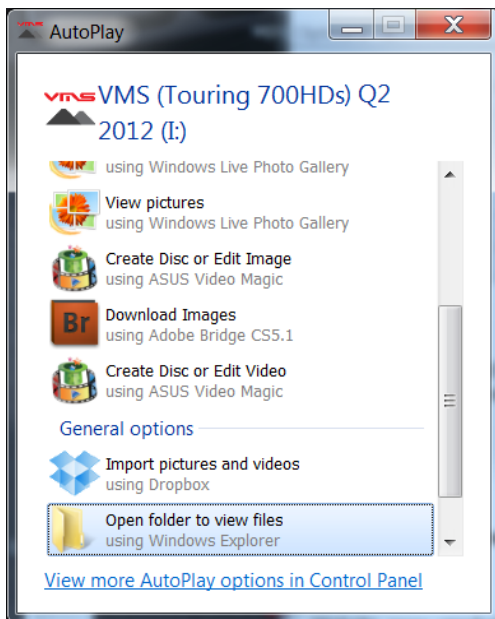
AutoPlay

VMS (Touring 700HDs) Q2 2012 (I:)

using Windows Live Photo Gallery

View pictures
using Windows Live Photo Gallery

Create Disc or Edit Image
using ASUS Video Magic

Download Images
using Adobe Bridge CS5.1

Create Disc or Edit Video
using ASUS Video Magic

General options

Import pictures and videos
using Dropbox

Open folder to view files
using Windows Explorer

View more AutoPlay options in Control Panel